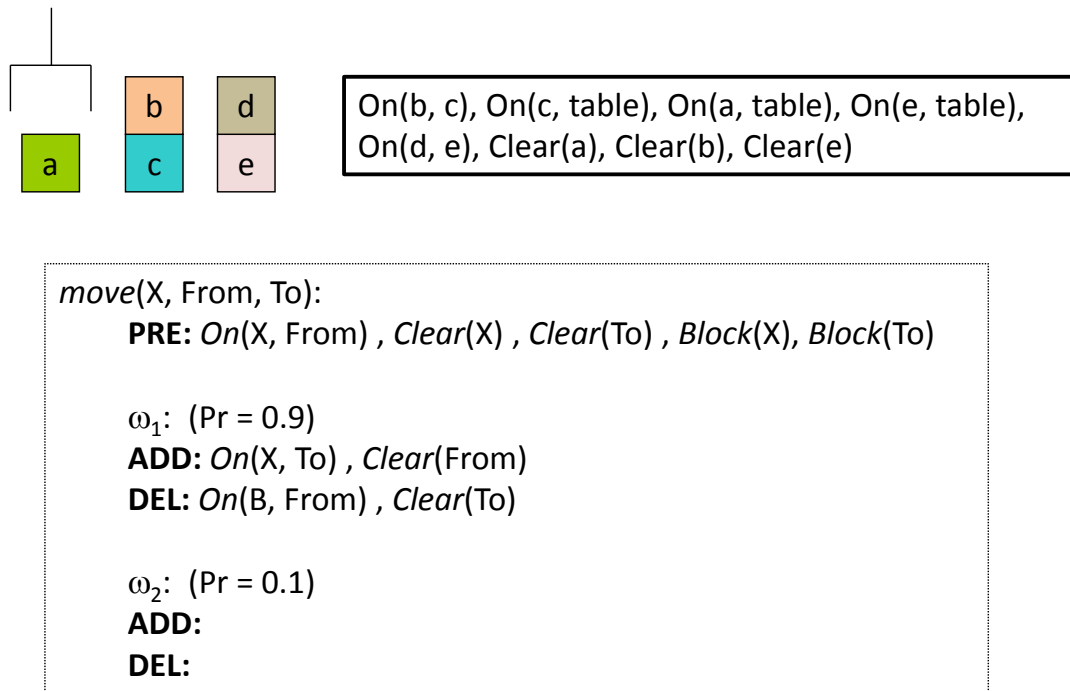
b
a
c
d
e

On(b, c), On(c, table), On(a, table), On(e, table), On(d, e), Clear(a), Clear(b), Clear(e)

*move*(X, From, To):
**PRE:** *On*(X, From) , *Clear*(X) , *Clear*(To) , *Block*(X), *Block*(To)

$\omega_1$: (Pr = 0.9)
**ADD:** *On*(X, To) , *Clear*(From)
**DEL:** *On*(B, From) , *Clear*(To)

$\omega_2$: (Pr = 0.1)
**ADD:**
**DEL:**